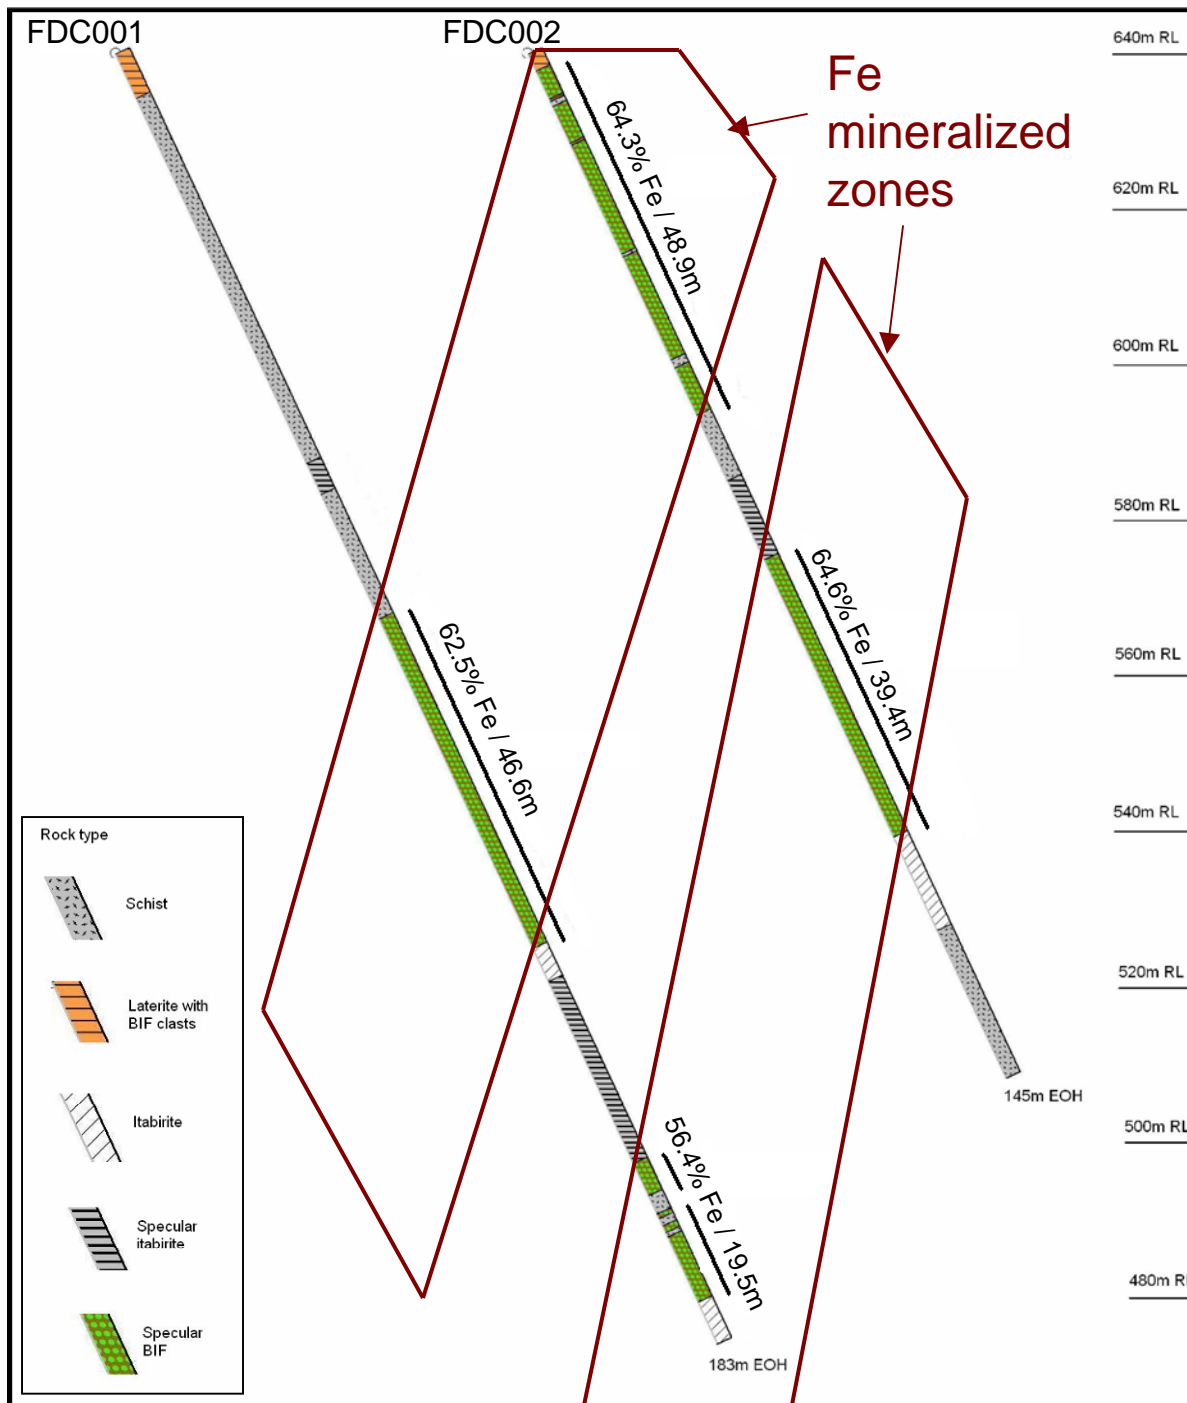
FDC001

FDC002

Fe mineralized zones

640m RL

620m RL

600m RL

580m RL

560m RL

540m RL

520m RL

500m RL

480m RL

64.3% Fe / 48.9m

64.6% Fe / 39.4m

62.5% Fe / 46.6m

56.4% Fe / 19.5m

145m EOH

183m EOH

Rock type

Schist

Laterite with BIF clasts

Itabirite

Specular itabirite

Specular BIF